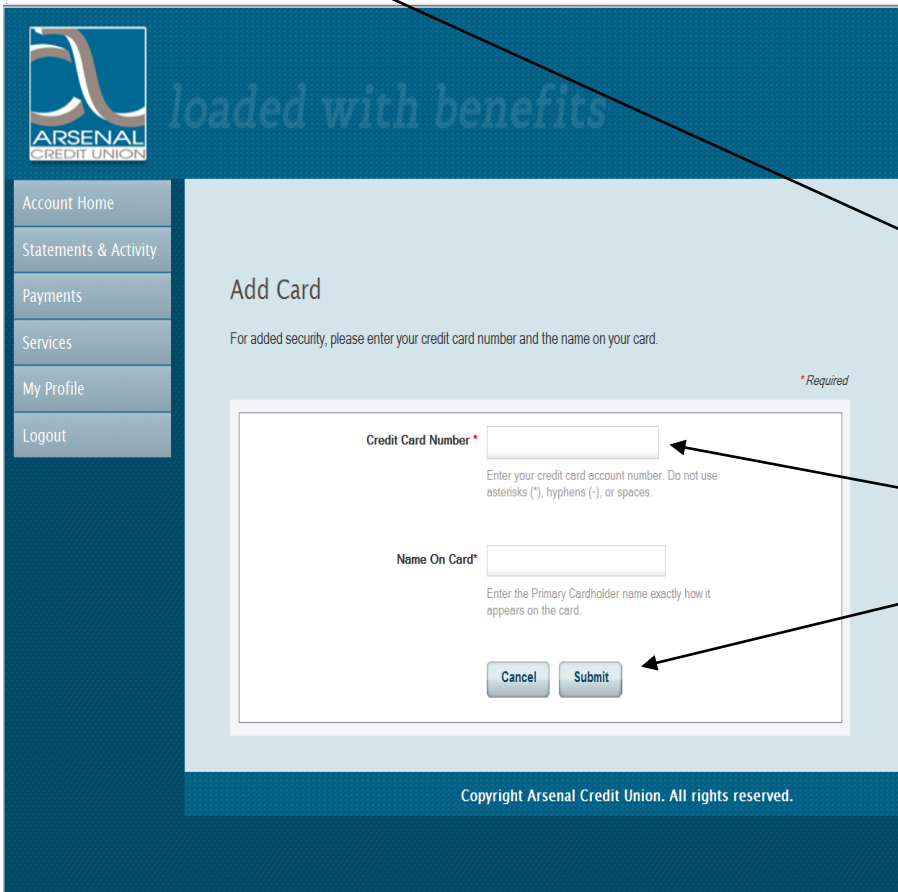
ARSENAL
CREDIT UNION

loaded with benefits

Account Home
Statements & Activity
Payments
Services
My Profile
Logout

Add Card

For added security, please enter your credit card number and the name on your card.

* Required

Credit Card Number *

Enter your credit card account number. Do not use asterisks (*), hyphens (-), or spaces.

Name On Card*

Enter the Primary Cardholder name exactly how it appears on the card.

Cancel Submit

Copyright Arsenal Credit Union. All rights reserved.